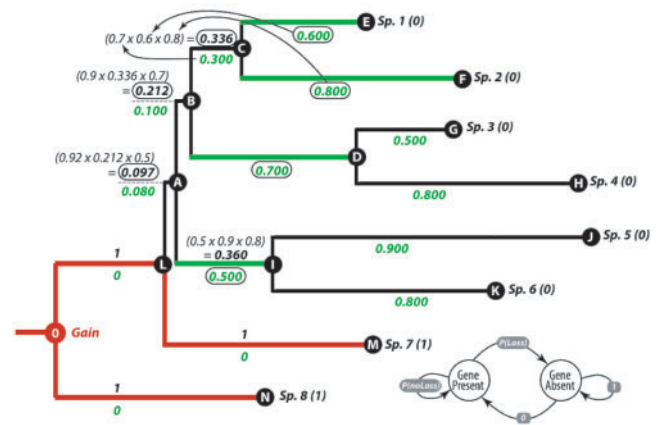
(0.7 x 0.6 x 0.8) = 0.336
C
0.300
E Sp. 1 (0)
0.600
0.800
F Sp. 2 (0)
(0.9 x 0.336 x 0.7) = 0.212
B
0.100
G Sp. 3 (0)
0.500
D
0.700
H Sp. 4 (0)
0.800
(0.92 x 0.212 x 0.5) = 0.097
A
0.080
(0.5 x 0.9 x 0.8) = 0.360
I
0.500
J Sp. 5 (0)
0.900
K Sp. 6 (0)
0.800
1
0
L
0 Gain
1
0
M Sp. 7 (1)
1
0
N Sp. 8 (1)
P(Loss)
P(noLoss)
Gene Present
Gene Absent
1
0